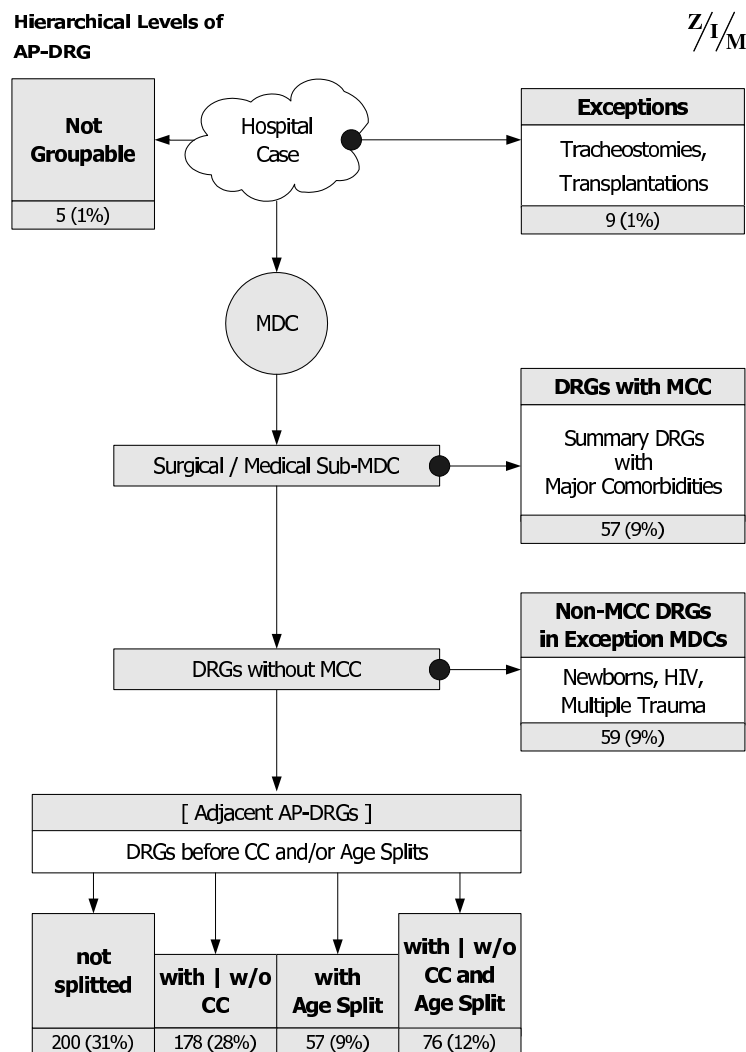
Hierarchical Levels of AP-DRG

Z/I/M

Not Groupable

5 (1%)

Hospital Case

Exceptions

Tracheostomies, Transplantations

9 (1%)

MDC

Surgical / Medical Sub-MDC

DRGs with MCC

Summary DRGs with Major Comorbidities

57 (9%)

DRGs without MCC

Non-MCC DRGs in Exception MDCs

Newborns, HIV, Multiple Trauma

59 (9%)

[ Adjacent AP-DRGs ]

DRGs before CC and/or Age Splits

| not splitted | with \| w/o CC | with Age Split | with \| w/o CC and Age Split |
|---|---|---|---|
| 200 (31%) | 178 (28%) | 57 (9%) | 76 (12%) |